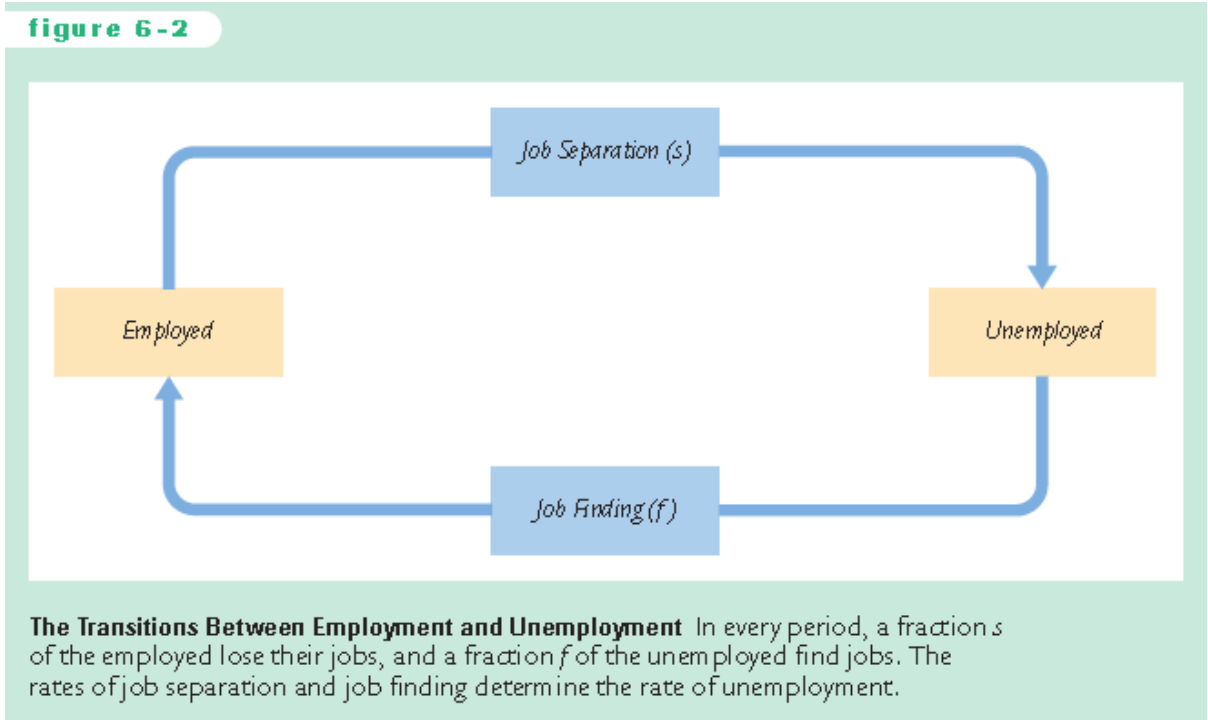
figure 6-2

Job Separation (s)

Employed

Unemployed

Job Finding (f)

**The Transitions Between Employment and Unemployment** In every period, a fraction s of the employed lose their jobs, and a fraction f of the unemployed find jobs. The rates of job separation and job finding determine the rate of unemployment.